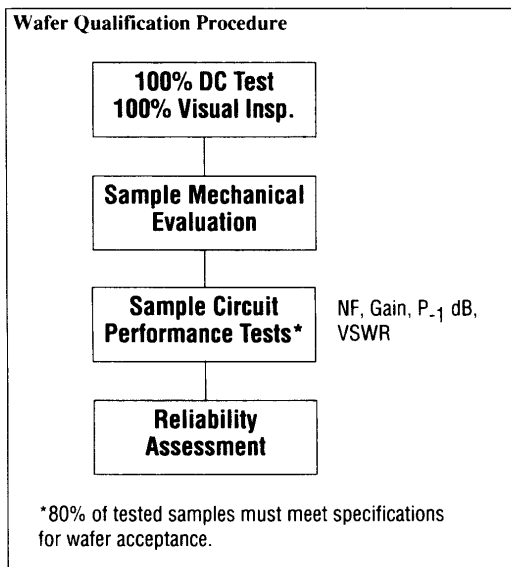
Wafer Qualification Procedure

100% DC Test
100% Visual Insp.

Sample Mechanical Evaluation

Sample Circuit Performance Tests*

NF, Gain, $P_{-1}$ dB, VSWR

Reliability Assessment

*80% of tested samples must meet specifications for wafer acceptance.